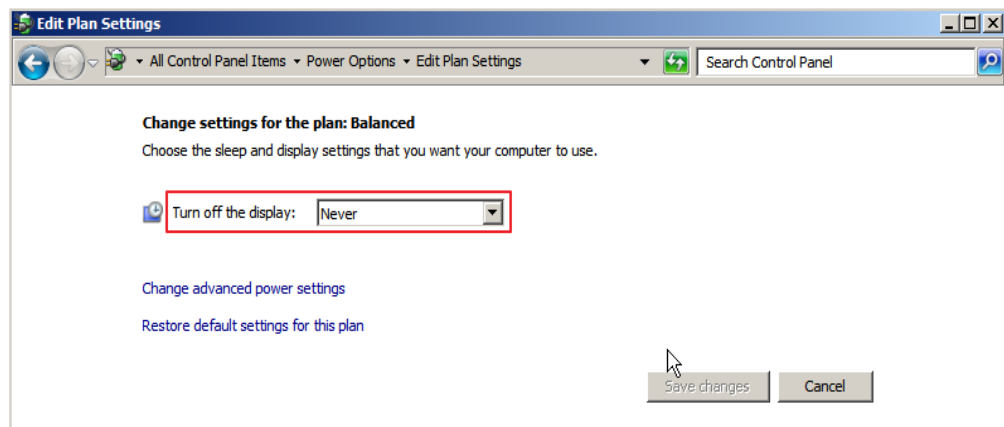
Edit Plan Settings

All Control Panel Items ▸ Power Options ▸ Edit Plan Settings

Search Control Panel

Change settings for the plan: Balanced

Choose the sleep and display settings that you want your computer to use.

Turn off the display: Never

Change advanced power settings

Restore default settings for this plan

Save changes

Cancel